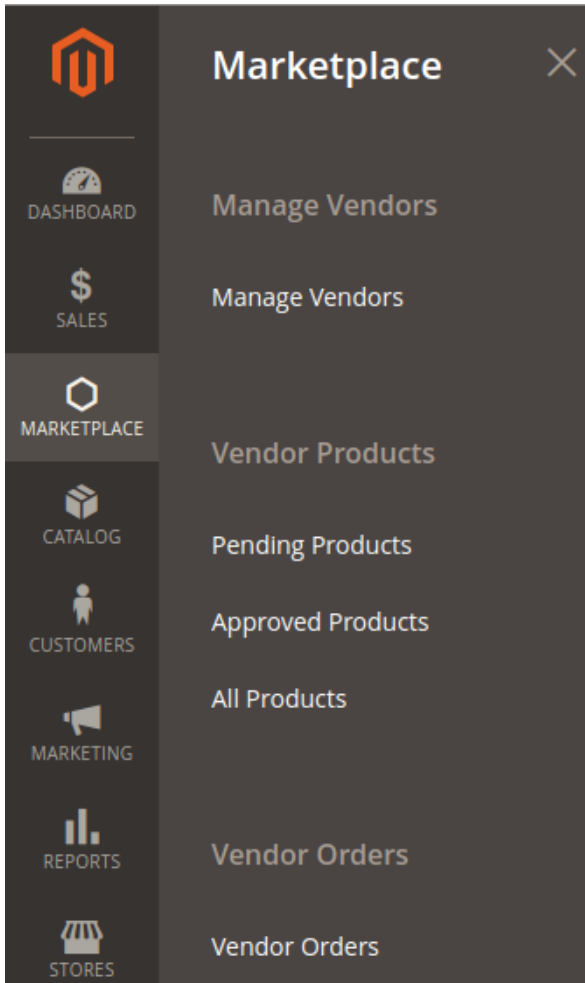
DASHBOARD
$
SALES
MARKETPLACE
CATALOG
CUSTOMERS
MARKETING
REPORTS
STORES

Marketplace

×

Manage Vendors

Manage Vendors

Vendor Products

Pending Products

Approved Products

All Products

Vendor Orders

Vendor Orders